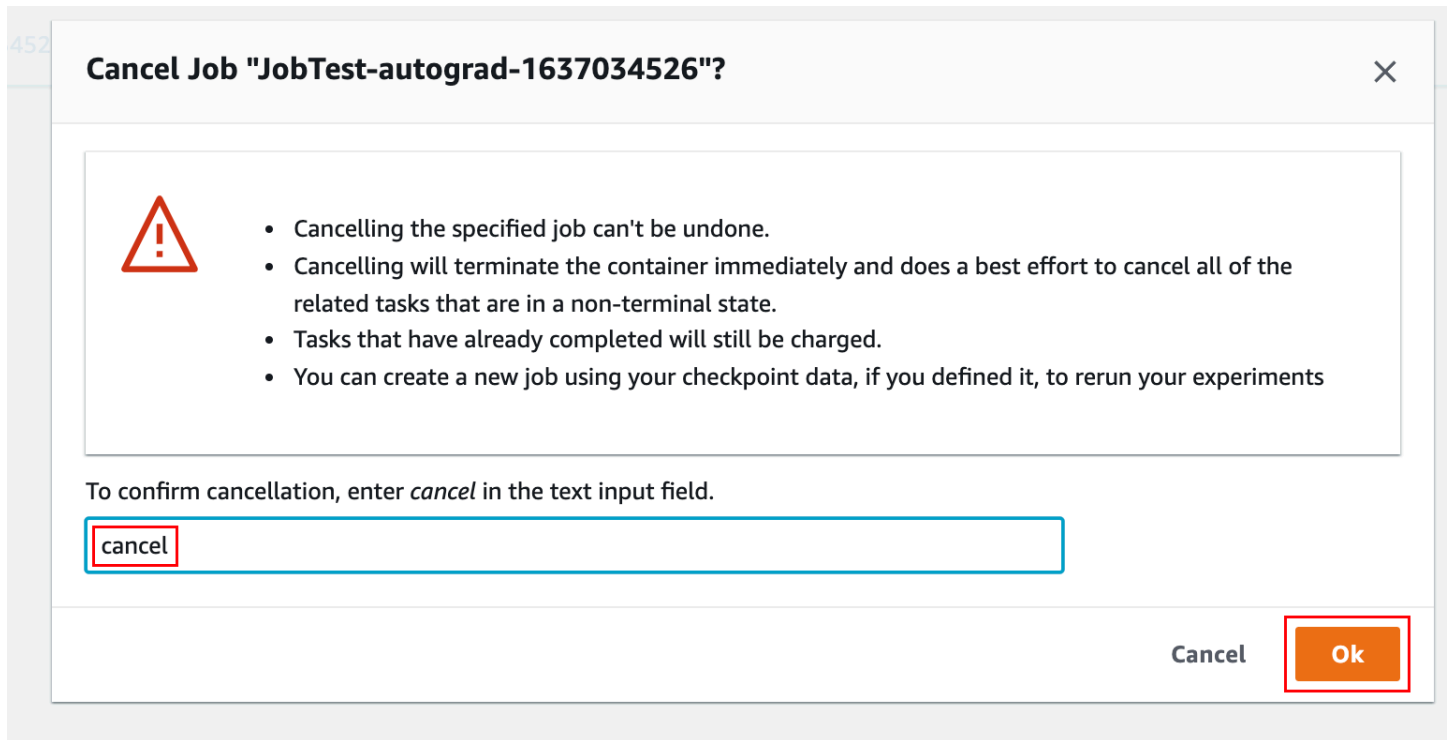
452

Cancel Job "JobTest-autograd-1637034526"?

×

- Cancelling the specified job can't be undone.
- Cancelling will terminate the container immediately and does a best effort to cancel all of the related tasks that are in a non-terminal state.
- Tasks that have already completed will still be charged.
- You can create a new job using your checkpoint data, if you defined it, to rerun your experiments

To confirm cancellation, enter *cancel* in the text input field.

cancel

Cancel

Ok